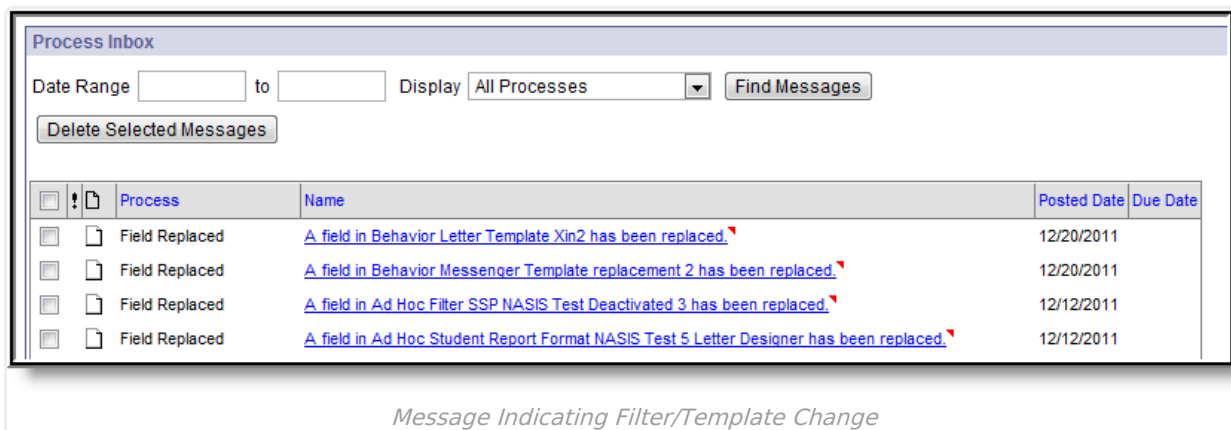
Process Inbox

Date Range [ ] to [ ] Display All Processes Find Messages

Delete Selected Messages

| | ! | | Process | Name | Posted Date | Due Date |
|---|---|---|---|---|---|---|
| | | | Field Replaced | A field in Behavior Letter Template Xin2 has been replaced. | 12/20/2011 | |
| | | | Field Replaced | A field in Behavior Messenger Template replacement 2 has been replaced. | 12/20/2011 | |
| | | | Field Replaced | A field in Ad Hoc Filter SSP NASIS Test Deactivated 3 has been replaced. | 12/12/2011 | |
| | | | Field Replaced | A field in Ad Hoc Student Report Format NASIS Test 5 Letter Designer has been replaced. | 12/12/2011 | |

Message Indicating Filter/Template Change